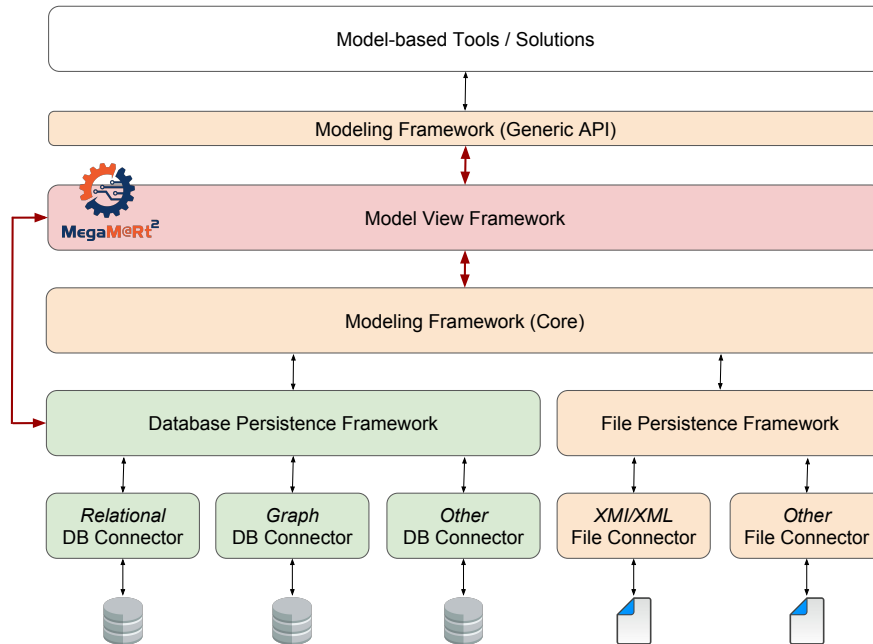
Model-based Tools / Solutions

Modeling Framework (Generic API)

MegaM@Rt$^2$

Model View Framework

Modeling Framework (Core)

Database Persistence Framework

File Persistence Framework

*Relational* DB Connector

*Graph* DB Connector

*Other* DB Connector

*XMI/XML* File Connector

*Other* File Connector